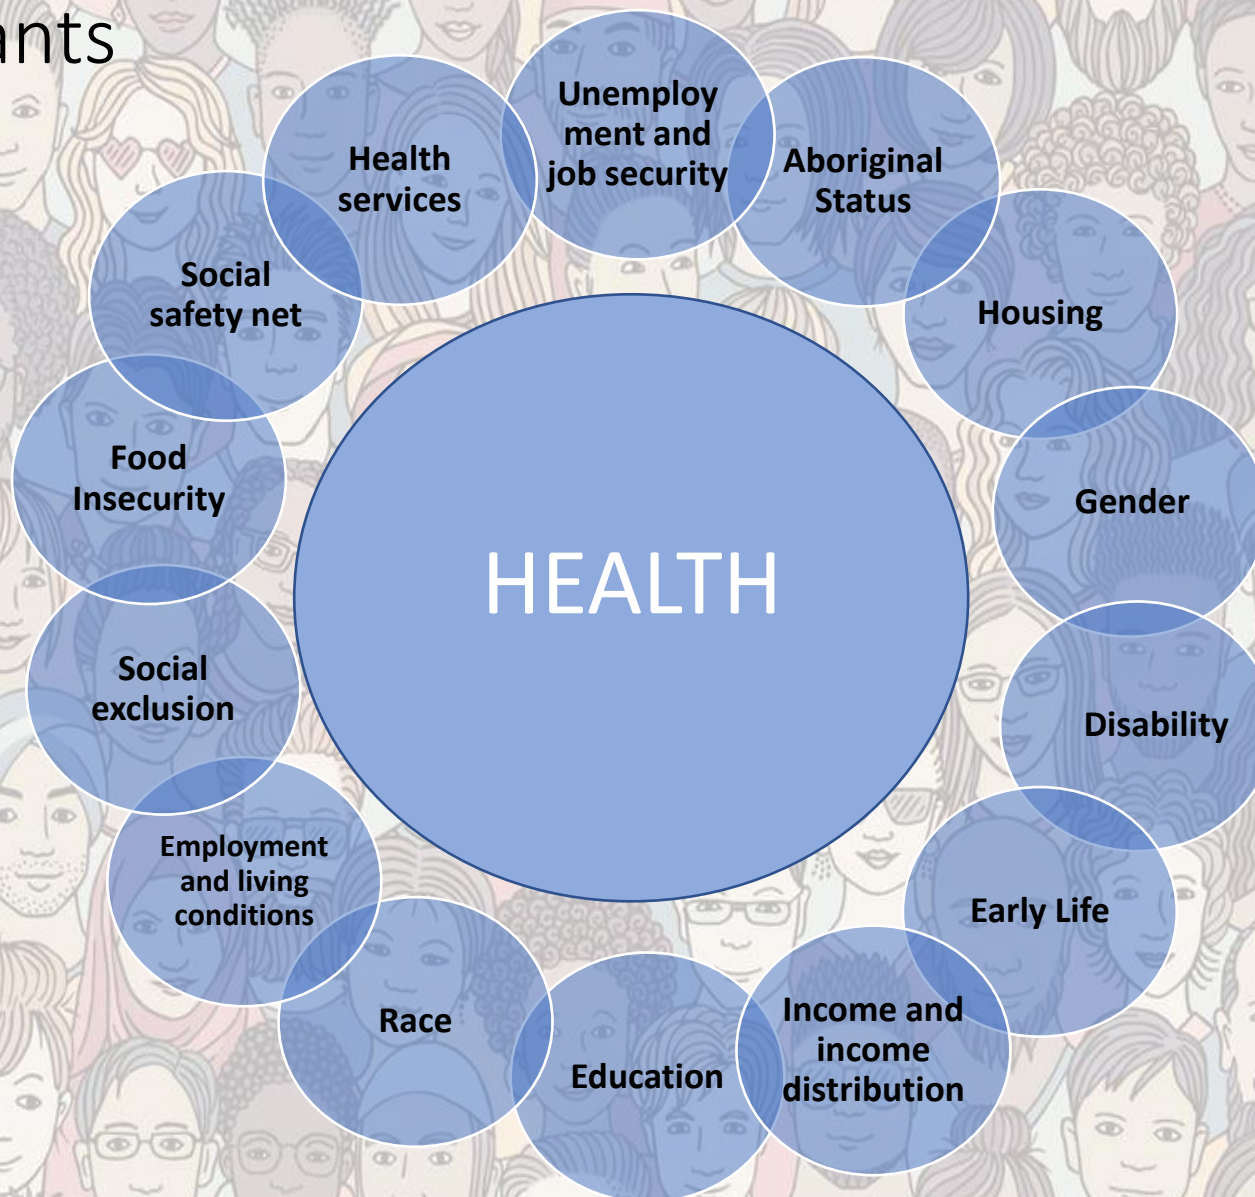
nts

Unemployment and job security

Aboriginal Status

Housing

Gender

Disability

Early Life

Income and income distribution

Education

Race

Employment and living conditions

Social exclusion

Food Insecurity

Social safety net

Health services

HEALTH